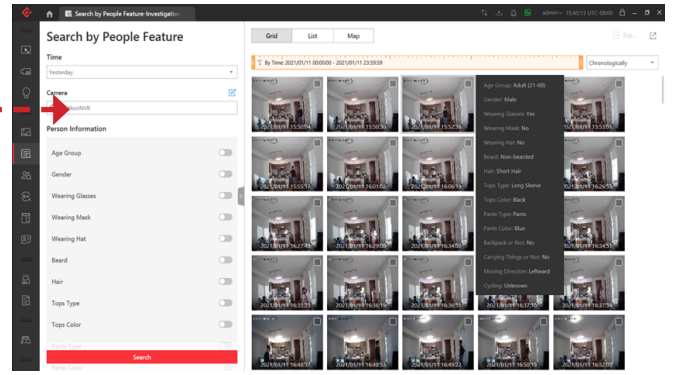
Search by People Feature-Investigation

admin 15:45:13 UTC-08:00

Search by People Feature

Time

Yesterday

Camera

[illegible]ionNVR

Person Information

Age Group

Gender

Wearing Glasses

Wearing Mask

Wearing Hat

Beard

Hair

Tops Type

Tops Color

Pants Type

Pants Color

Search

Grid | List | Map

Exp...

By Time: 2021/01/11 00:00:00 - 2021/01/11 23:59:59

Chronologically

Age Group: Adult (21-60)

Gender: Male

Wearing Glasses: Yes

Wearing Mask: No

Wearing Hat: No

Beard: Non-bearded

Hair: Short Hair

Tops Type: Long Sleeve

Tops Color: Black

Pants Type: Pants

Pants Color: Blue

Backpack or Not: No

Carrying Things or Not: No

Moving Direction: Leftward

Cycling: Unknown

2021/01/11 15:50:54
2021/01/11 15:50:50
2021/01/11 15:52:36
2021/01/11 15:53:05
2021/01/11 15:55:17
2021/01/11 16:01:02
2021/01/11 16:06:16
2021/01/11 16:25:07
2021/01/11 16:27:48
2021/01/11 16:29:06
2021/01/11 16:34:02
2021/01/11 16:34:51
2021/01/11 16:35:21
2021/01/11 16:36:18
2021/01/11 16:36:55
2021/01/11 16:39:27
2021/01/11 16:45:37
2021/01/11 16:48:53
2021/01/11 16:49:11
2021/01/11 16:50:10
2021/01/11 16:54:16